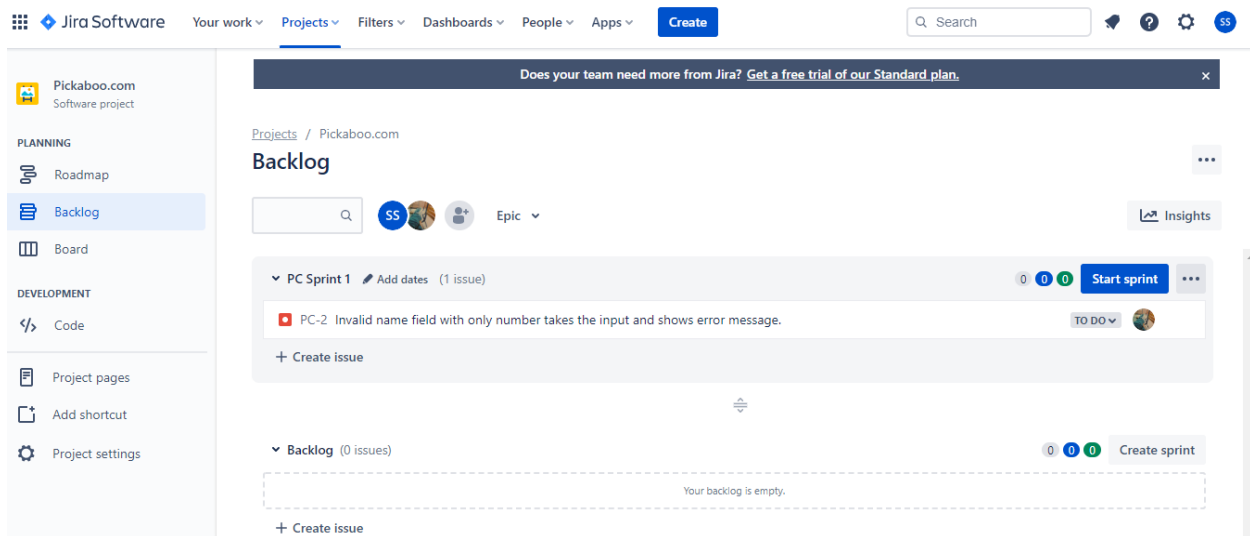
Jira Software Your work Projects Filters Dashboards People Apps Create

Search

SS

Pickaboo.com
Software project

PLANNING

Roadmap

Backlog

Board

DEVELOPMENT

Code

Project pages

Add shortcut

Project settings

Does your team need more from Jira? Get a free trial of our Standard plan.

×

Projects / Pickaboo.com

Backlog

SS

Epic

Insights

PC Sprint 1 Add dates (1 issue)

0 0 0 Start sprint

PC-2 Invalid name field with only number takes the input and shows error message.

TO DO

+ Create issue

Backlog (0 issues)

0 0 0 Create sprint

Your backlog is empty.

+ Create issue